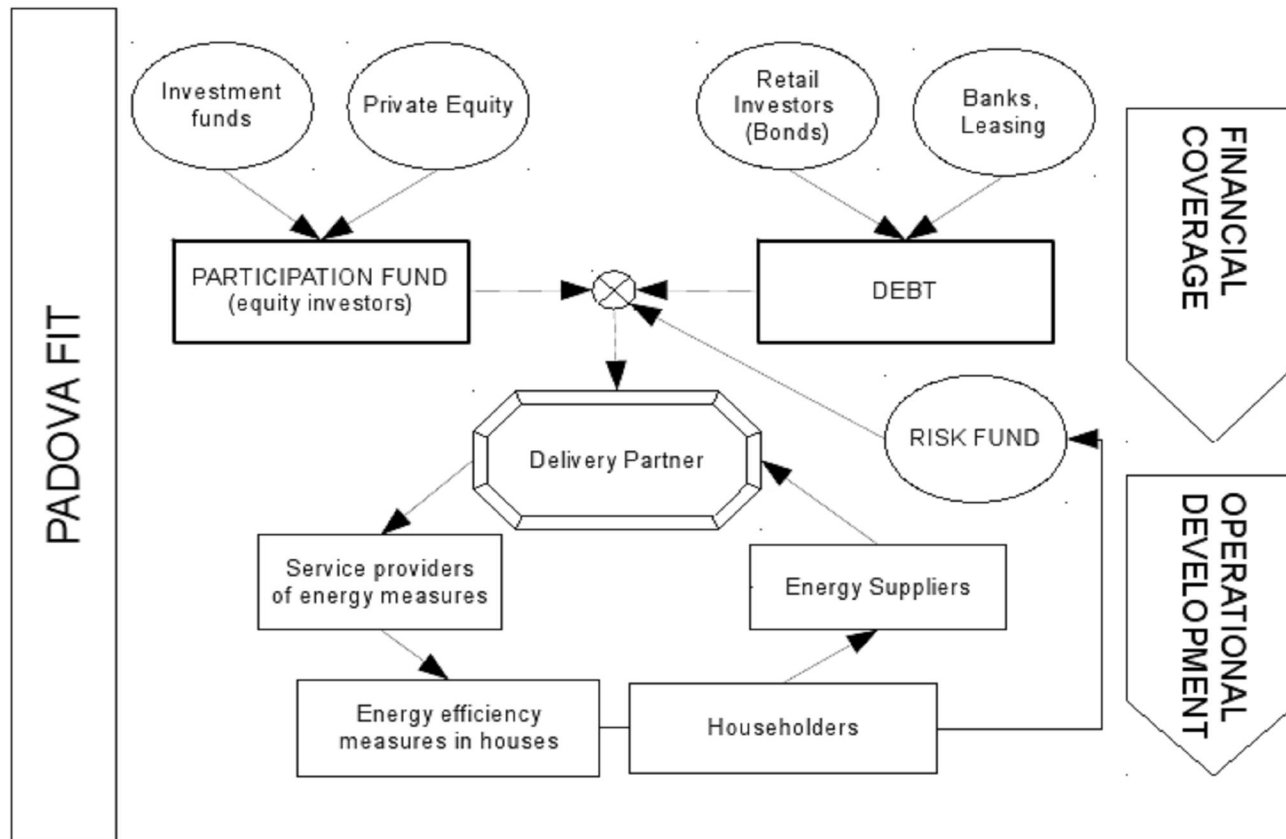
PADOVA FIT

Investment funds

Private Equity

Retail Investors (Bonds)

Banks, Leasing

FINANCIAL COVERAGE

PARTICIPATION FUND (equity investors)

DEBT

RISK FUND

Delivery Partner

OPERATIONAL DEVELOPMENT

Service providers of energy measures

Energy Suppliers

Energy efficiency measures in houses

Householders